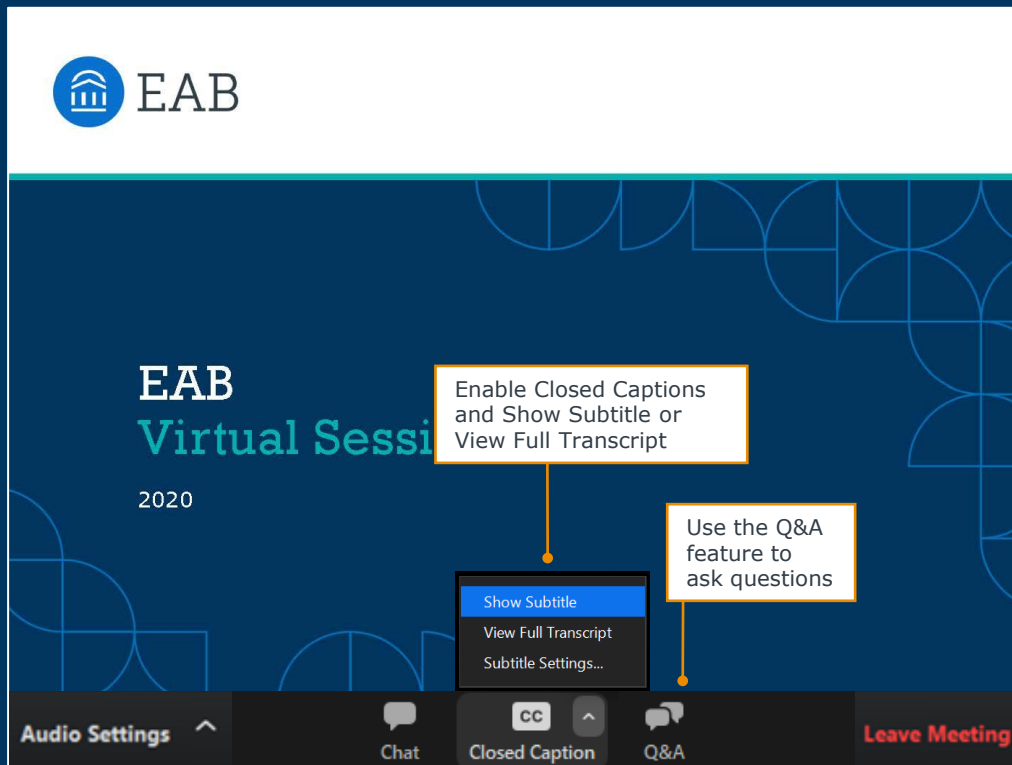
EAB

EAB
Virtual Sessi

2020

Enable Closed Captions and Show Subtitle or View Full Transcript

Use the Q&A feature to ask questions

Show Subtitle
View Full Transcript
Subtitle Settings...

Audio Settings

Chat

CC

Closed Caption

Q&A

Leave Meeting